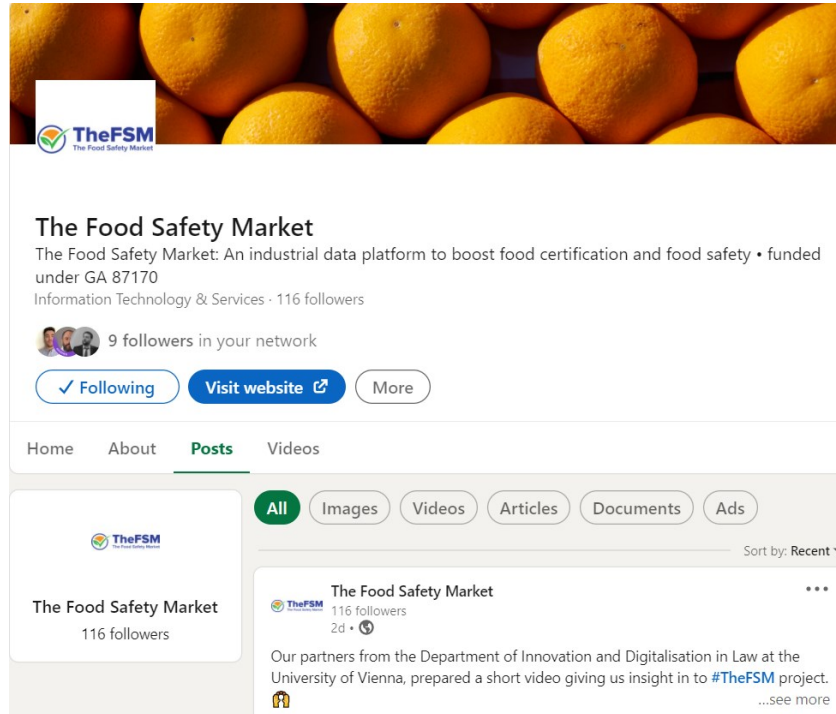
TheFSM
The Food Safety Market

The Food Safety Market
The Food Safety Market: An industrial data platform to boost food certification and food safety • funded under GA 87170
Information Technology & Services · 116 followers

9 followers in your network

✓ Following
Visit website
More

Home
About
Posts
Videos

TheFSM
The Food Safety Market
The Food Safety Market
116 followers

All
Images
Videos
Articles
Documents
Ads

Sort by: Recent

TheFSM
The Food Safety Market
The Food Safety Market
116 followers
2d •

Our partners from the Department of Innovation and Digitalisation in Law at the University of Vienna, prepared a short video giving us insight in to #TheFSM project.
...see more